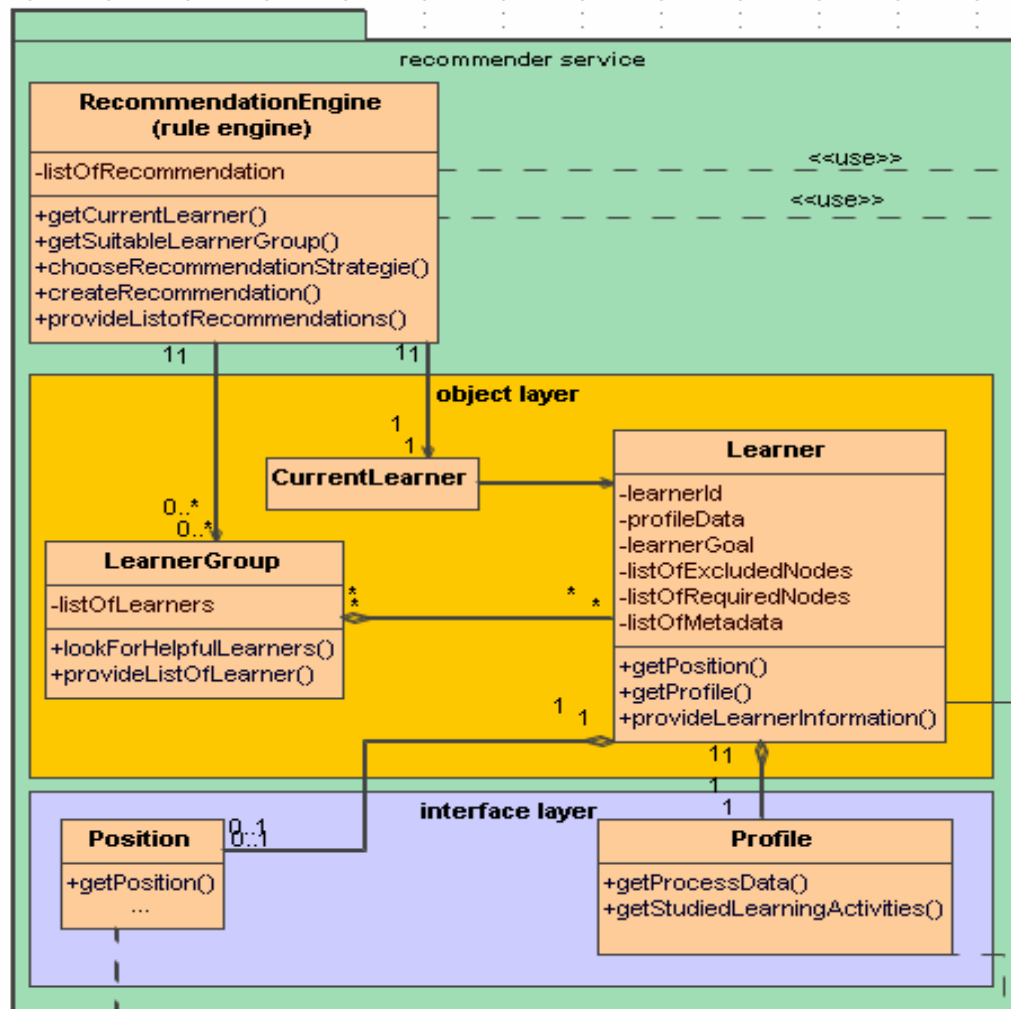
recommender service

RecommendationEngine
(rule engine)

-listOfRecommendation

+getCurrentLearner()
+getSuitableLearnerGroup()
+chooseRecommendationStrategie()
+createRecommendation()
+provideListofRecommendations()

<<use>>

<<use>>

11

11

object layer

1
1

0..*
0..*

CurrentLearner

Learner

-learnerId
-profileData
-learnerGoal
-listOfExcludedNodes
-listOfRequiredNodes
-listOfMetadata

+getPosition()
+getProfile()
+provideLearnerInformation()

LearnerGroup

-listOfLearners

+lookForHelpfulLearners()
+provideListOfLearner()

*
*

*  *

1  1

11

1
1

interface layer

Position

0..1
0..1

+getPosition()
...

Profile

+getProcessData()
+getStudiedLearningActivities()